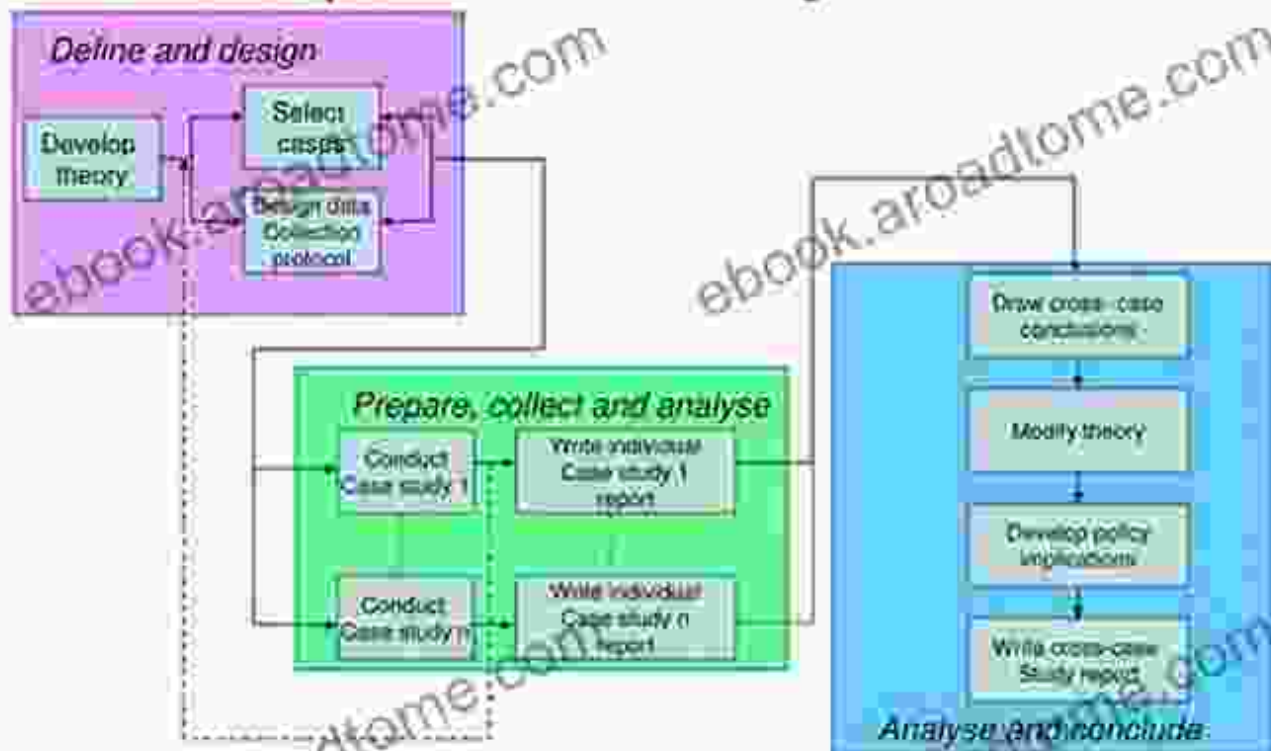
Define and design

Develop theory

Select cases

Design data Collection protocol

Prepare, collect and analyse

Conduct Case study 1

Write individual Case study 1 report

Conduct Case study n

Write individual Case study n report

Draw cross-case conclusions

Modify theory

Develop policy implications

Write cross-case Study report

Analyse and conclude

ebook.aroadtome.com

ebook.aroadtome.com

ebook.aroadtome.com

aroadtome.com

aroadtome.com